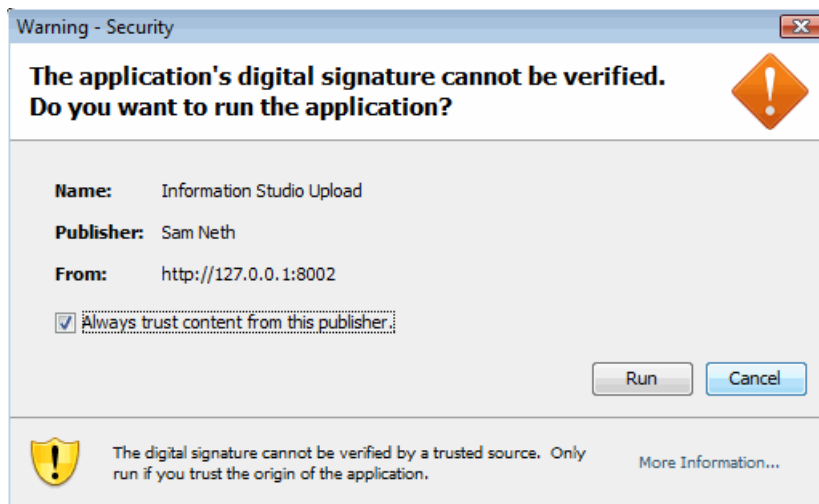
Warning - Security

The application's digital signature cannot be verified. Do you want to run the application?

Name: Information Studio Upload

Publisher: Sam Neth

From: http://127.0.0.1:8002

Always trust content from this publisher.

Run

Cancel

The digital signature cannot be verified by a trusted source. Only run if you trust the origin of the application.

More Information...